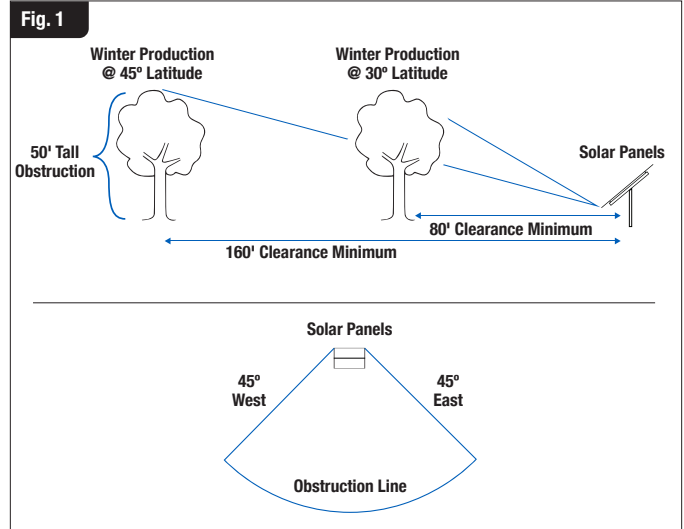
Fig. 1

Winter Production @ 45º Latitude

Winter Production @ 30º Latitude

50' Tall Obstruction

Solar Panels

80' Clearance Minimum

160' Clearance Minimum

Solar Panels

45º West

45º East

Obstruction Line